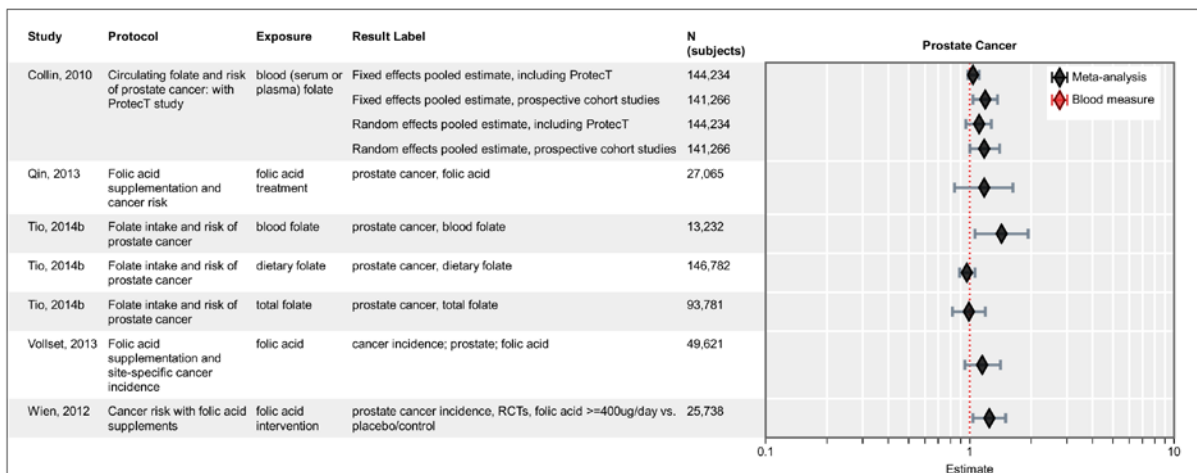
| Study | Protocol | Exposure | Result Label | N (subjects) |
|---|---|---|---|---|
| Collin, 2010 | Circulating folate and risk of prostate cancer: with ProtecT study | blood (serum or plasma) folate | Fixed effects pooled estimate, including ProtecT | 144,234 |
| | | | Fixed effects pooled estimate, prospective cohort studies | 141,266 |
| | | | Random effects pooled estimate, including ProtecT | 144,234 |
| | | | Random effects pooled estimate, prospective cohort studies | 141,266 |
| Qin, 2013 | Folic acid supplementation and cancer risk | folic acid treatment | prostate cancer, folic acid | 27,065 |
| Tio, 2014b | Folate intake and risk of prostate cancer | blood folate | prostate cancer, blood folate | 13,232 |
| Tio, 2014b | Folate intake and risk of prostate cancer | dietary folate | prostate cancer, dietary folate | 146,782 |
| Tio, 2014b | Folate intake and risk of prostate cancer | total folate | prostate cancer, total folate | 93,781 |
| Vollset, 2013 | Folic acid supplementation and site-specific cancer incidence | folic acid | cancer incidence; prostate; folic acid | 49,621 |
| Wien, 2012 | Cancer risk with folic acid supplements | folic acid intervention | prostate cancer incidence, RCTs, folic acid >=400ug/day vs. placebo/control | 25,738 |

Prostate Cancer

Meta-analysis
Blood measure

0.1
1
10
Estimate